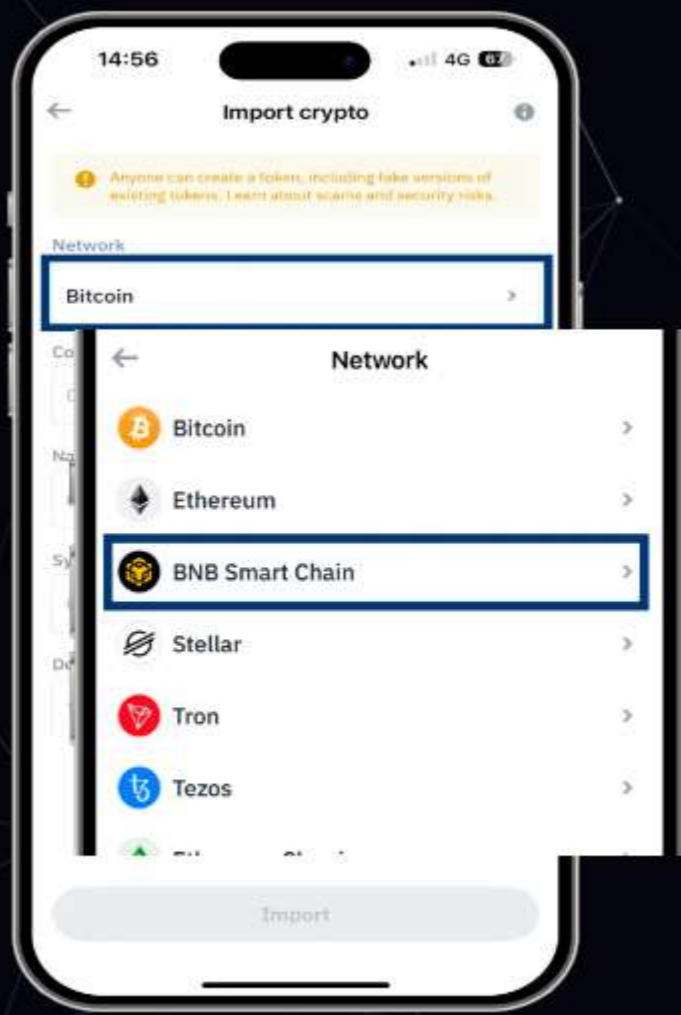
14:56

4G 67

Import crypto

Anyone can create a token, including fake versions of existing tokens. Learn about scams and security risks.

Network

Bitcoin

Co

Na

Sy

De

Network

Bitcoin

Ethereum

BNB Smart Chain

Stellar

Tron

Tezos

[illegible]

Import